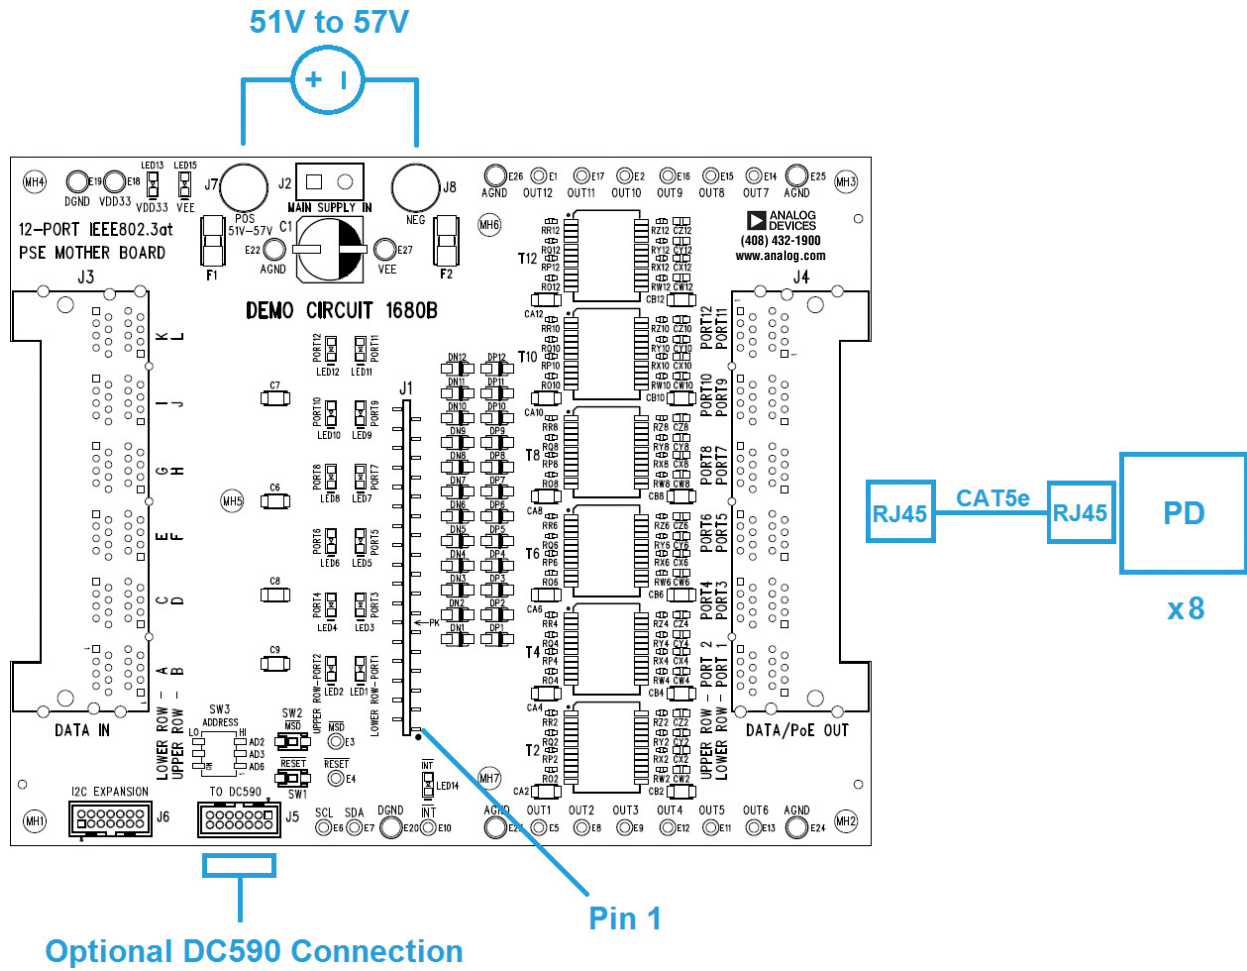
51V to 57V

+ |

MH4 DGND E19 VDD33 E18 LED13 VDD33 LED15 VEE J7 POS 51V-57V J2 MAIN SUPPLY IN J8 NEG E26 AGND E1 OUT12 E17 OUT11 E2 OUT10 E16 OUT9 E15 OUT8 E14 OUT7 E25 AGND MH3

12-PORT IEEE802.3at PSE MOTHER BOARD

F1 C1 E22 AGND E27 VEE F2 MH6

ANALOG DEVICES (408) 432-1900 www.analog.com

J3 J4

DEMO CIRCUIT 1680B

T12 T10 T8 T6 T4 T2

K L I J G H E F C D A B

J1

PORT12 PORT11 LED12 LED11 PORT10 PORT9 LED10 LED9 PORT8 PORT7 LED8 LED7 PORT6 PORT5 LED6 LED5 PORT4 PORT3 LED4 LED3 UPPER ROW-PORT2 LED2 LOWER ROW-PORT1 LED1

C7 C6 C8 C9 MH5

DN12 DP12 DN11 DP11 DN10 DP10 DN9 DP9 DN8 DP8 DN7 DP7 DN6 DP6 DN5 DP5 DN4 DP4 DN3 DP3 DN2 DP2 DN1 DP1

PK

PORT12 PORT11 PORT10 PORT9 PORT8 PORT7 PORT6 PORT5 PORT4 PORT3 UPPER ROW - PORT 2 LOWER ROW - PORT 1

LOWER ROW - UPPER ROW -

DATA IN

SW3 ADDRESS LO HI AD2 AD3 AD6 SW2 MSD RESET SW1 MSD E3 RESET E4

DATA/PoE OUT

INT LED14 MH7

I2C EXPANSION J6 TO DC590 J5 SCL E6 SDA E7 DGND E20 INT E10 AGND E23 OUT1 E5 OUT2 E8 OUT3 E9 OUT4 E12 OUT5 E11 OUT6 E13 AGND E24 MH2 MH1

RJ45 CAT5e RJ45 PD

x8

Pin 1

Optional DC590 Connection